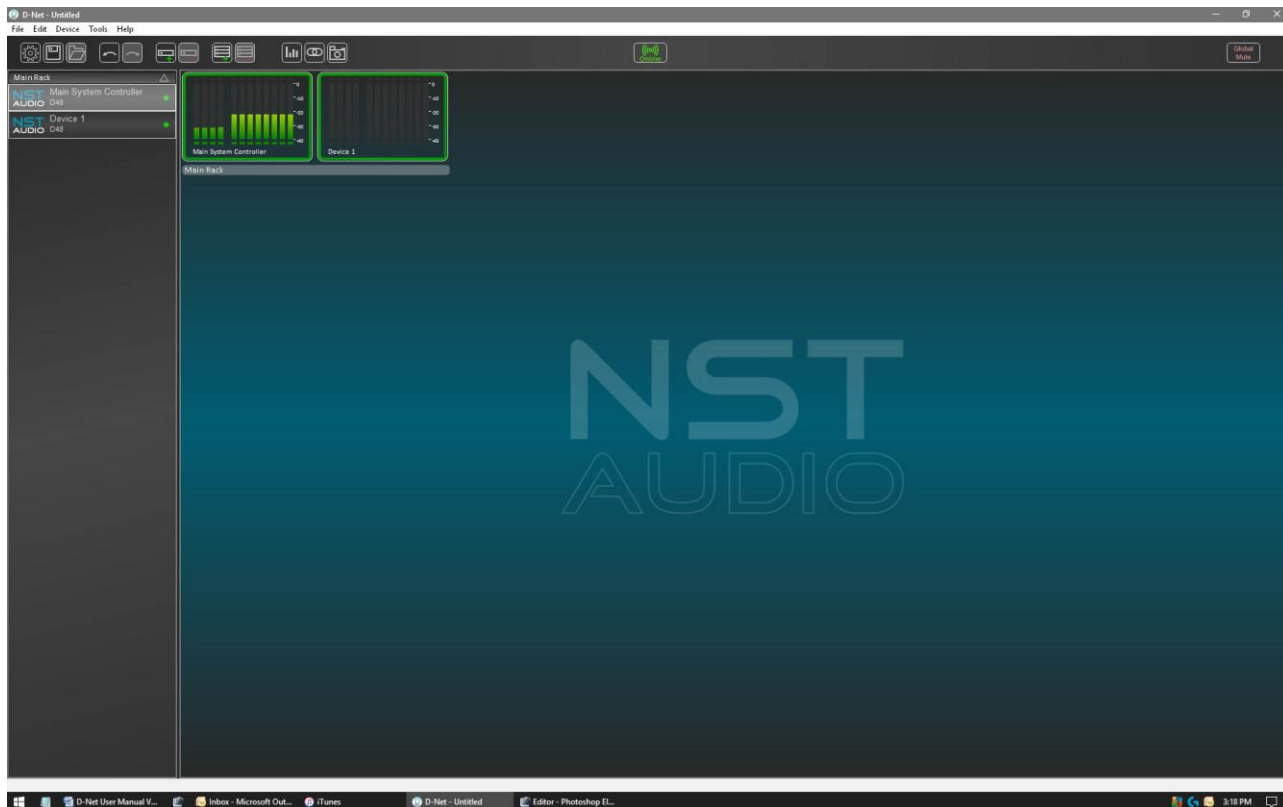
D-Net - Untitled

File Edit Device Tools Help

Online

Global Mute

Main Rack

NST AUDIO Main System Controller D48

NST AUDIO Device 1 D48

Main System Controller

Device 1

Main Rack

NST AUDIO

D-Net User Manual V... Inbox - Microsoft Out... iTunes D-Net - Untitled Editor - Photoshop El...

3:18 PM